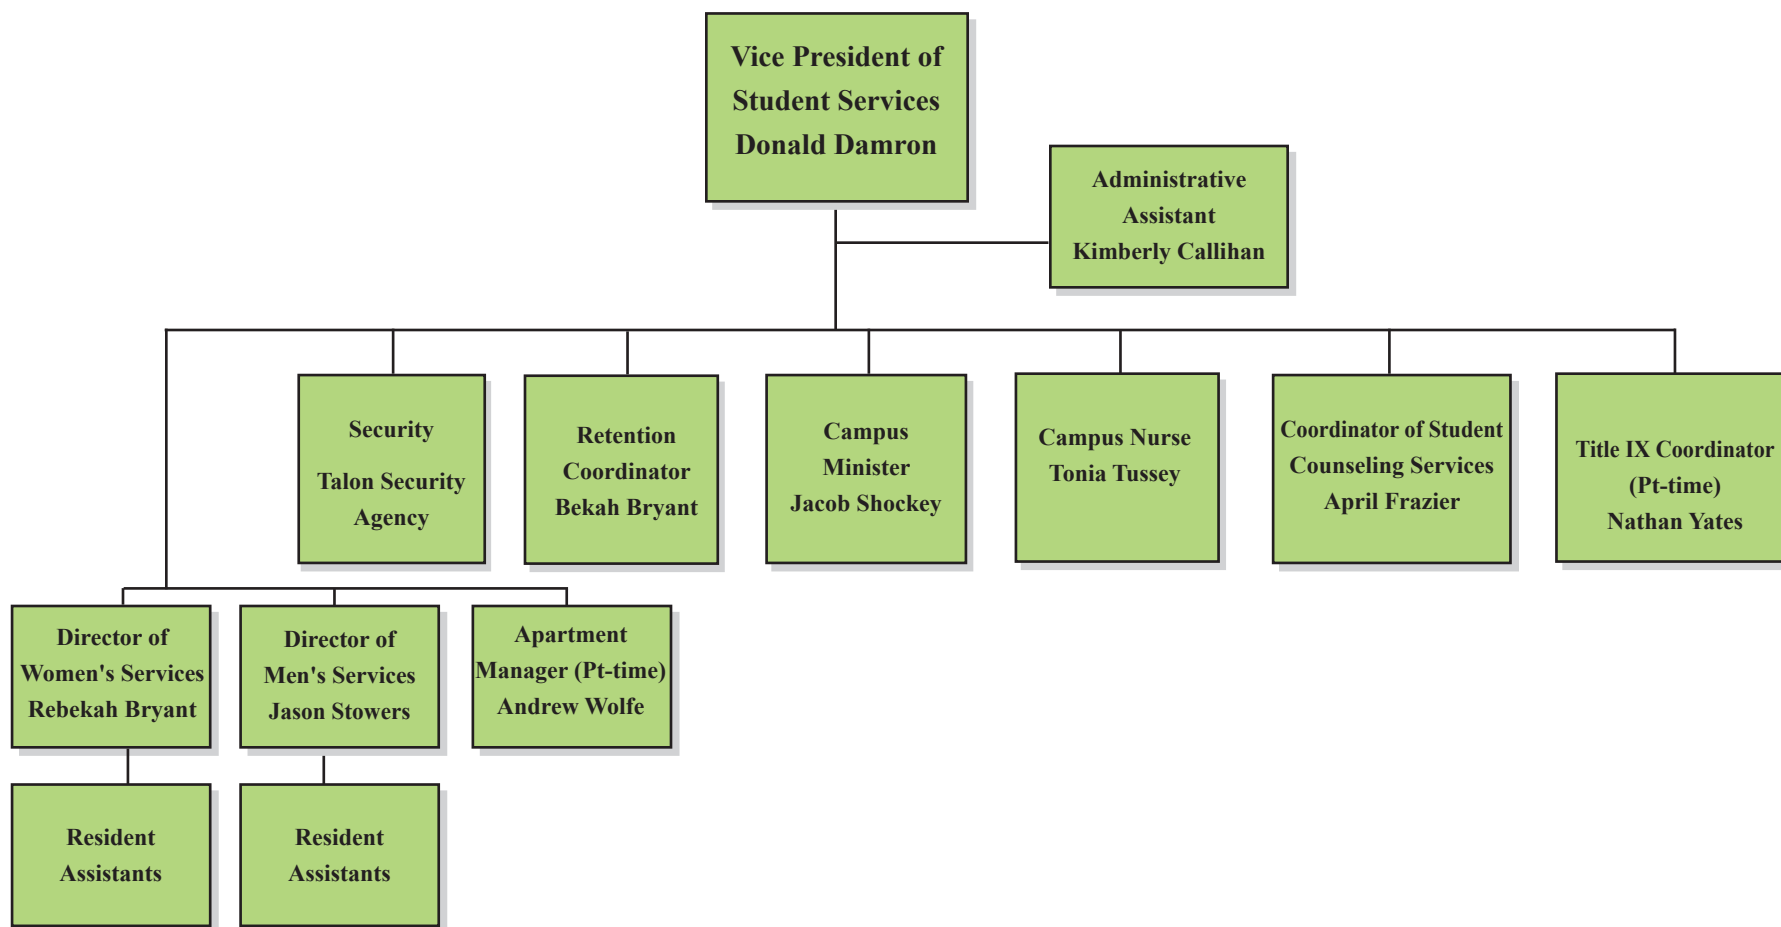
Vice President of Student Services Donald Damron

Administrative Assistant Kimberly Callihan

Security

Talon Security Agency

Retention Coordinator Bekah Bryant

Campus Minister Jacob Shockey

Campus Nurse Tonia Tussey

Coordinator of Student Counseling Services April Frazier

Title IX Coordinator (Pt-time) Nathan Yates

Director of Women's Services Rebekah Bryant

Director of Men's Services Jason Stowers

Apartment Manager (Pt-time) Andrew Wolfe

Resident Assistants

Resident Assistants